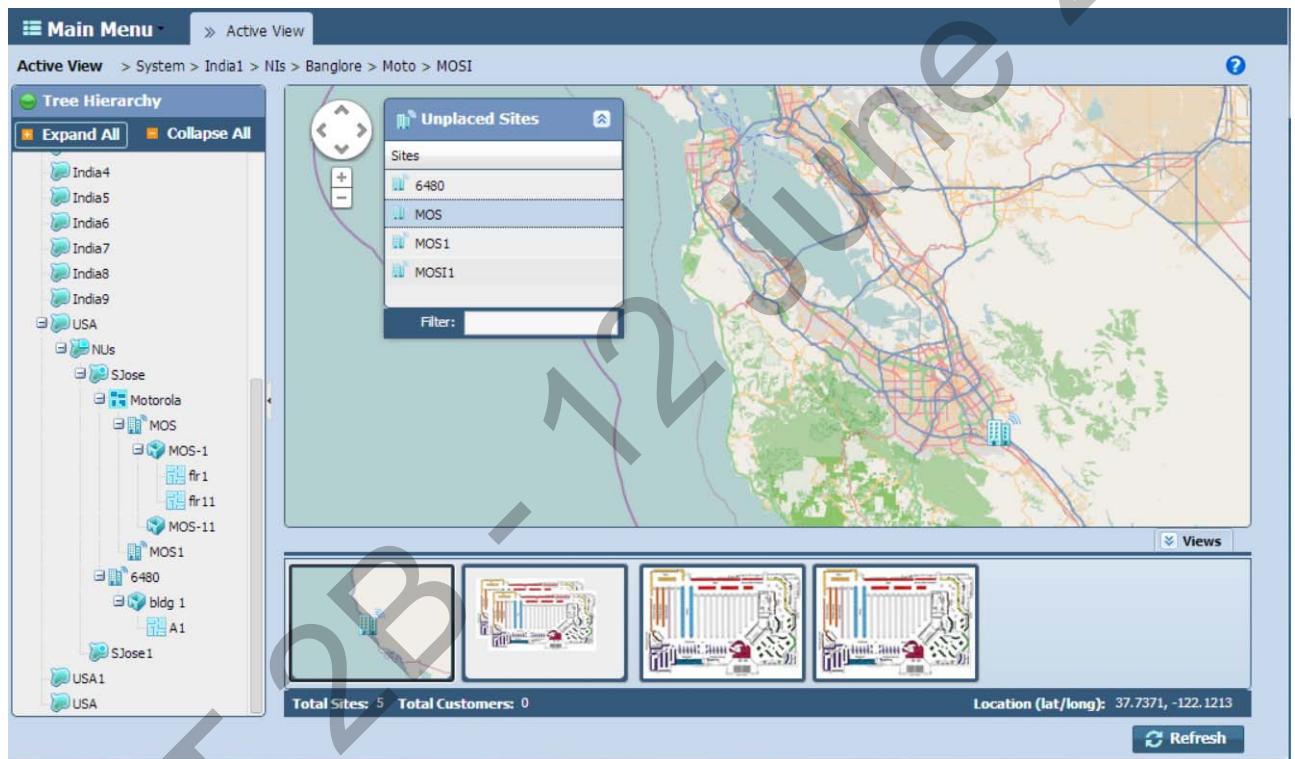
Main Menu
» Active View
Active View > System > India1 > NIs > Banglore > Moto > MOSI
?
Tree Hierarchy
Expand All
Collapse All
India4
India5
India6
India7
India8
India9
USA
NUs
SJose
Motorola
MOS
MOS-1
flr1
flr11
MOS-11
MOS1
6480
bldg 1
A1
SJose1
USA1
USA
Unplaced Sites
Sites
6480
MOS
MOS1
MOSI1
Filter:
Views
Total Sites: 5 Total Customers: 0
Location (lat/long): 37.7371, -122.1213
Refresh
- 12 June - 2B -